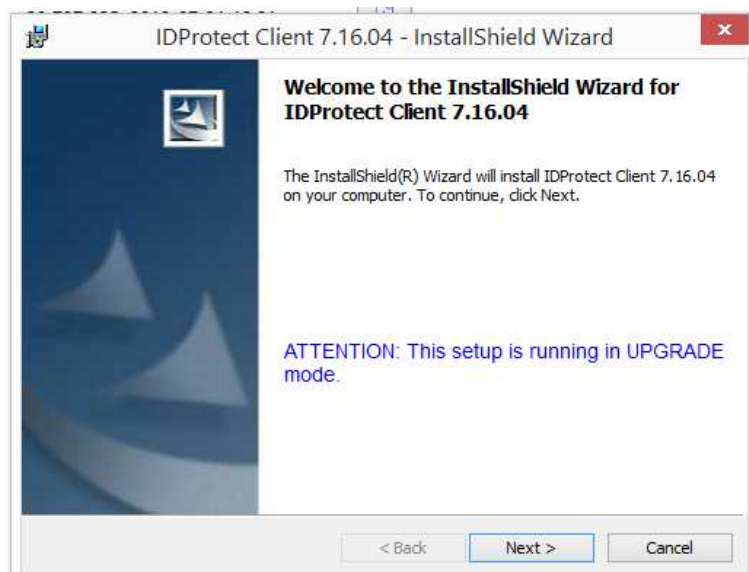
IDProtect Client 7.16.04 - InstallShield Wizard

Welcome to the InstallShield Wizard for IDProtect Client 7.16.04

The InstallShield(R) Wizard will install IDProtect Client 7.16.04 on your computer. To continue, click Next.

ATTENTION: This setup is running in UPGRADE mode.

< Back

Next >

Cancel